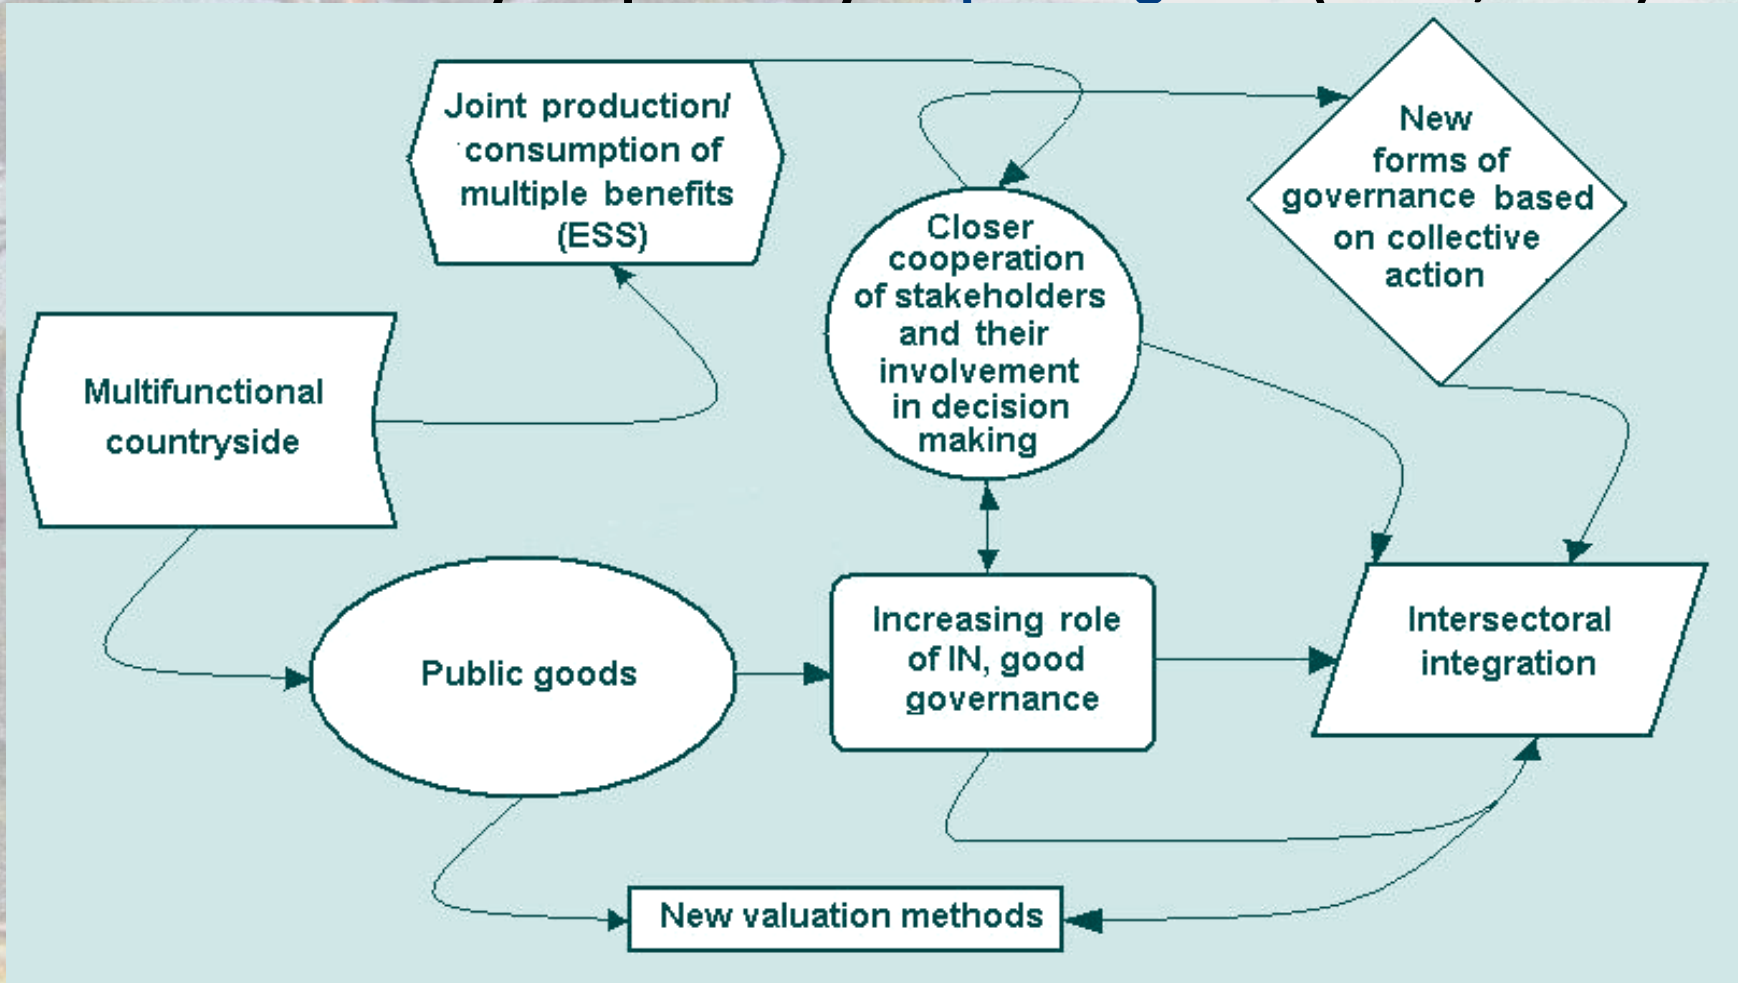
Joint production/ consumption of multiple benefits (ESS)

Closer cooperation of stakeholders and their involvement in decision making

New forms of governance based on collective action

Multifunctional countryside

Public goods

Increasing role of IN, good governance

Intersectoral integration

New valuation methods